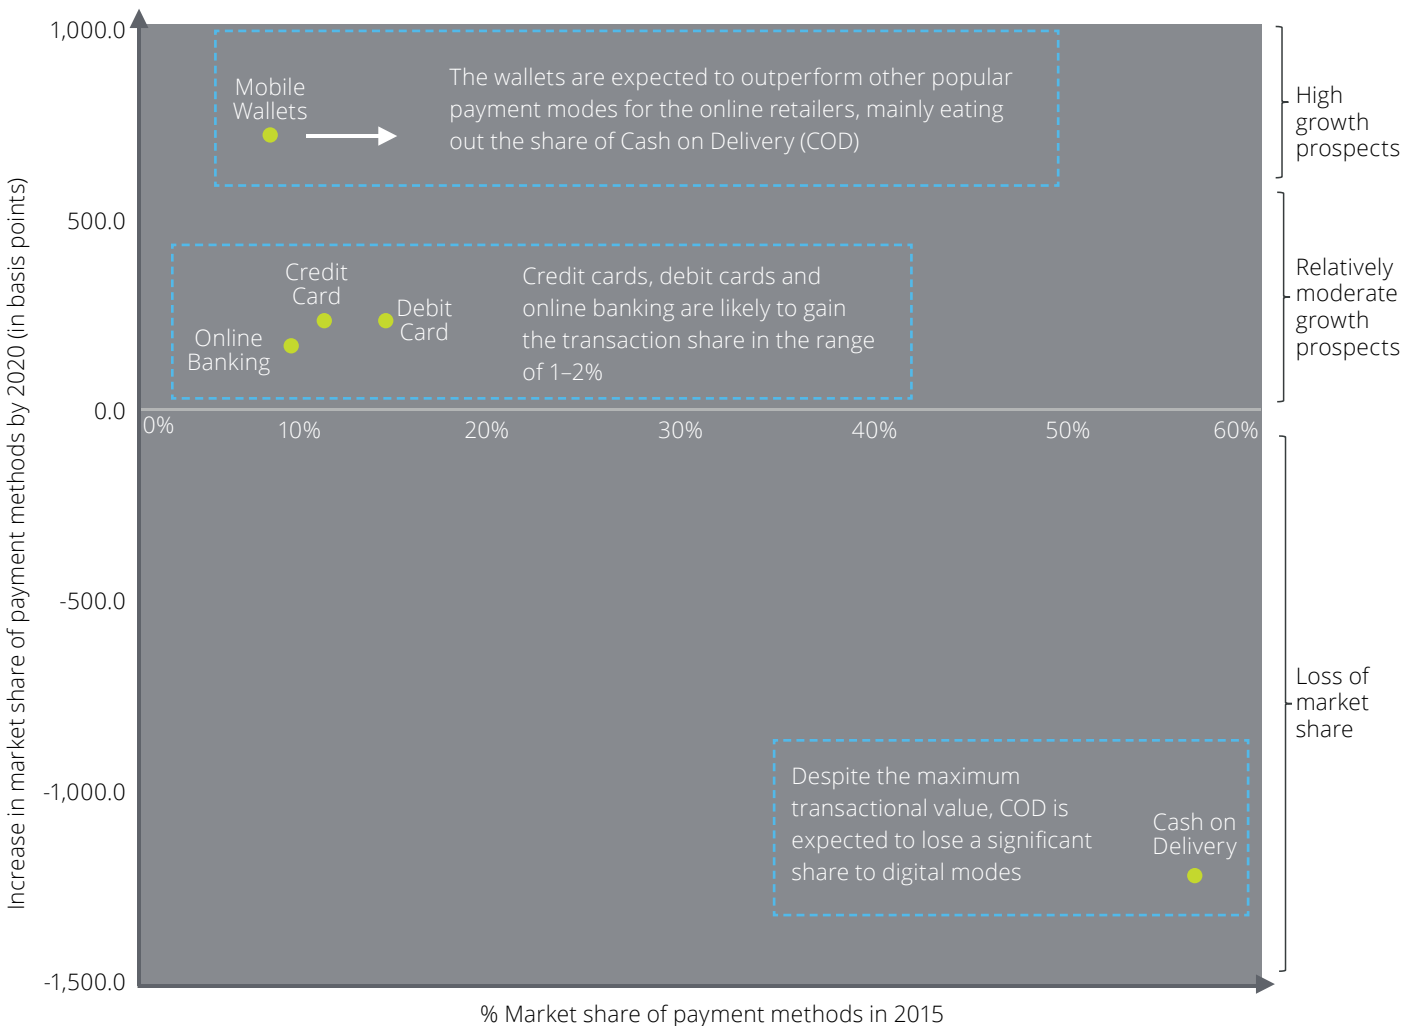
Increase in market share of payment methods by 2020 (in basis points)

1,000.0

500.0

0.0

-500.0

-1,000.0

-1,500.0

Mobile Wallets

The wallets are expected to outperform other popular payment modes for the online retailers, mainly eating out the share of Cash on Delivery (COD)

Credit Card

Debit Card

Online Banking

Credit cards, debit cards and online banking are likely to gain the transaction share in the range of 1–2%

0%

10%

20%

30%

40%

50%

60%

Despite the maximum transactional value, COD is expected to lose a significant share to digital modes

Cash on Delivery

High growth prospects

Relatively moderate growth prospects

Loss of market share

% Market share of payment methods in 2015